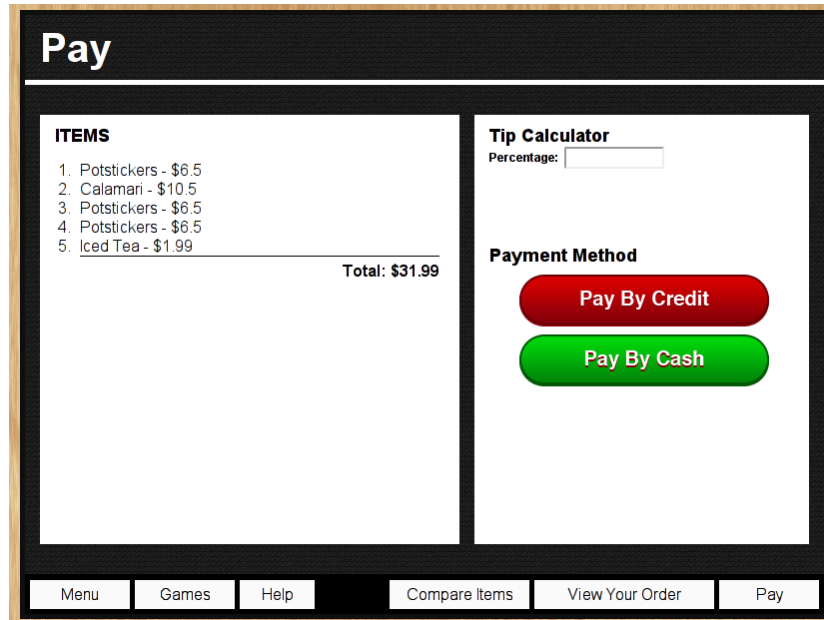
Pay

ITEMS

1. Potstickers - $6.5
2. Calamari - $10.5
3. Potstickers - $6.5
4. Potstickers - $6.5
5. Iced Tea - $1.99

Total: $31.99

Tip Calculator
Percentage:

Payment Method

Pay By Credit

Pay By Cash

Menu Games Help Compare Items View Your Order Pay